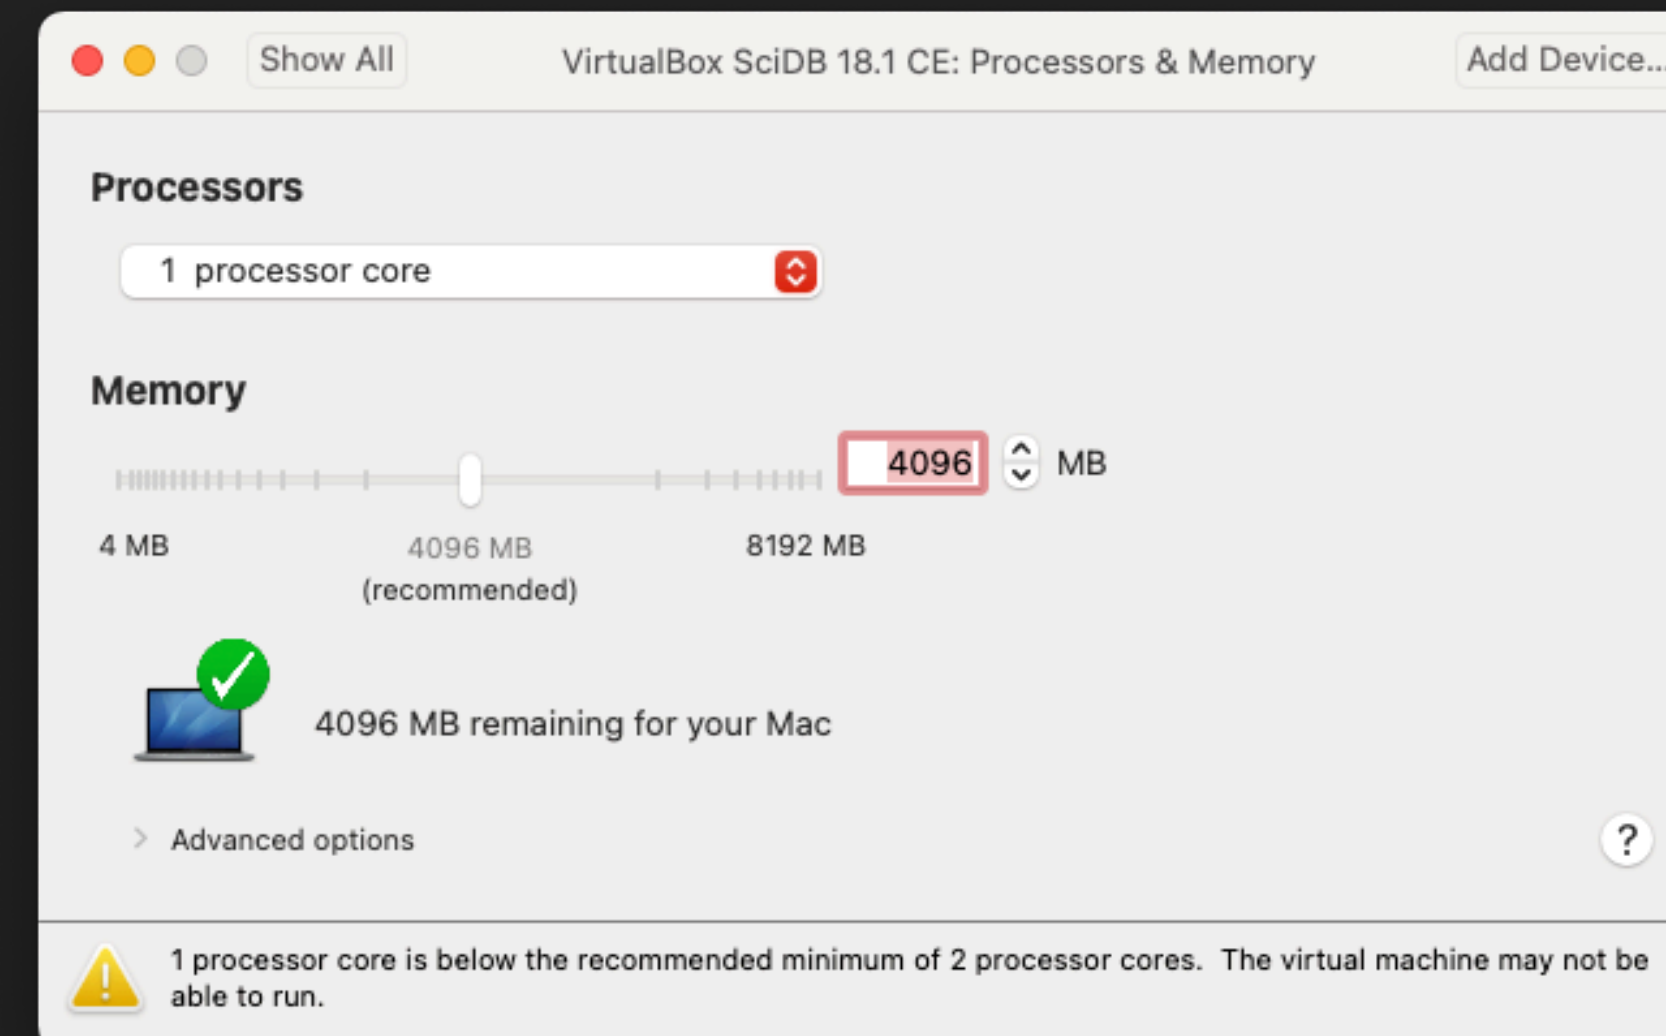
Show All

VirtualBox SciDB 18.1 CE: Processors & Memory

Add Device...

Processors

1 processor core

Memory

4096 MB

4 MB

4096 MB (recommended)

8192 MB

4096 MB remaining for your Mac

Advanced options

?

1 processor core is below the recommended minimum of 2 processor cores. The virtual machine may not be able to run.